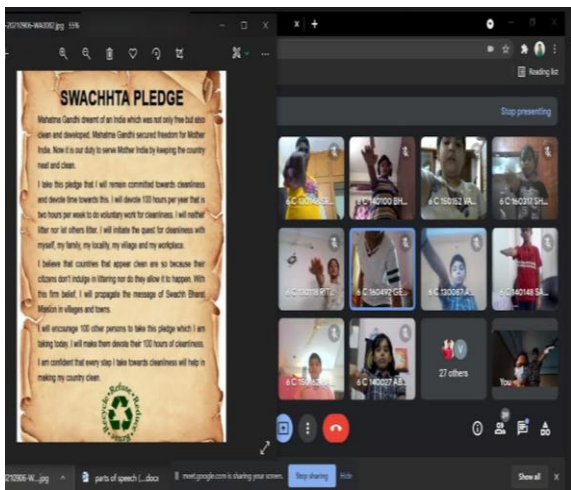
-20210906-WA0002.jpg 55%

SWACHHTA PLEDGE

Mahatma Gandhi dreamt of an India which was not only free but also clean and developed. Mahatma Gandhi secured freedom for Mother India. Now it is our duty to serve Mother India by keeping the country neat and clean.

I take this pledge that I will remain committed towards cleanliness and devote time towards this. I will devote 100 hours per year that is two hours per week to do voluntary work for cleanliness. I will neither litter nor let others litter. I will initiate the quest for cleanliness with myself, my family, my locality, my village and my workplace.

I believe that countries that appear clean are so because their citizens don't indulge in littering nor do they allow it to happen. With this firm belief, I will propagate the message of Swachh Bharat Mission in villages and towns.

I will encourage 100 other persons to take this pledge which I am taking today. I will make them devote their 100 hours of cleanliness.

I am confident that every step I take towards cleanliness will help in making my country clean.

Recycle Refuse Reduce Reuse

Reading list

Stop presenting

6 C 160146 GR...
6 C 160100 BH...
6 C 160152 VA...
6 C 160317 SH...
6 C 150018 RT...
6 C 160492 GE...
6 C 130067 AS...
6 C 160148 SA...
6 C 160... 
6 C 140027 AB...
27 others
You

210906-W....jpg
parts of speech (....docx
meet.google.com is sharing your screen.
Stop sharing
Hide
Show all